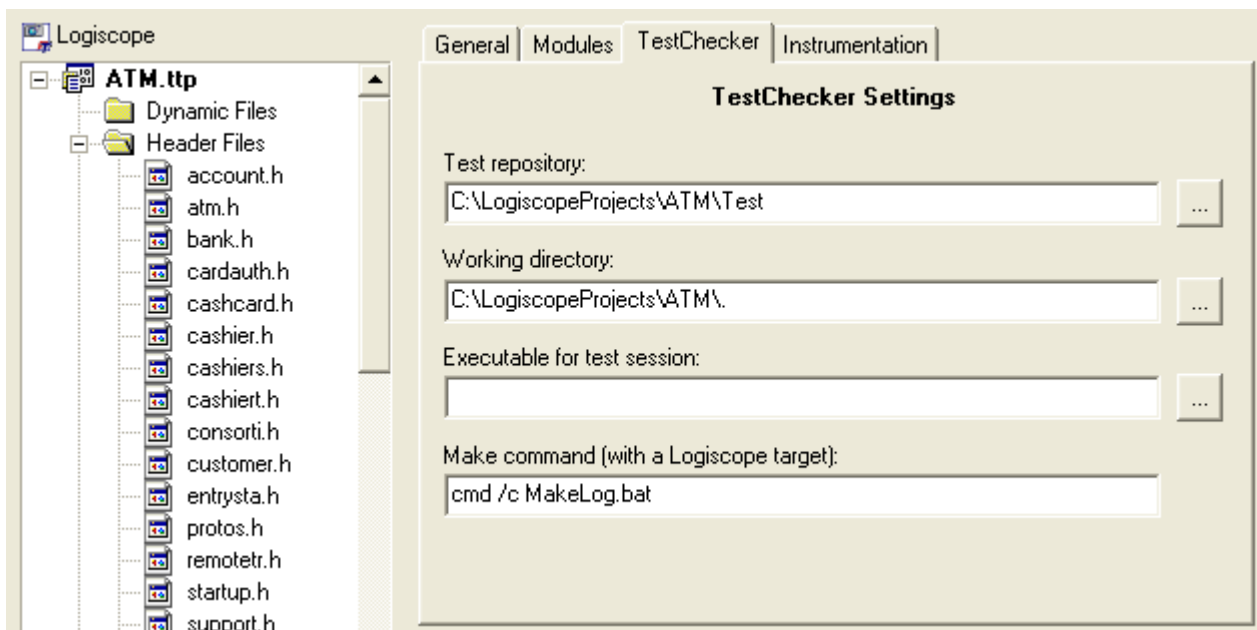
Logiscope

ATM.ttp
Dynamic Files
Header Files
account.h
atm.h
bank.h
cardauth.h
cashcard.h
cashier.h
cashiers.h
cashiert.h
consorti.h
customer.h
entrysta.h
protos.h
remotetr.h
startup.h
support.h

General | Modules | TestChecker | Instrumentation

TestChecker Settings

Test repository:
C:\LogiscopeProjects\ATM\Test
...

Working directory:
C:\LogiscopeProjects\ATM\.
...

Executable for test session:
...

Make command (with a Logiscope target):
cmd /c MakeLog.bat